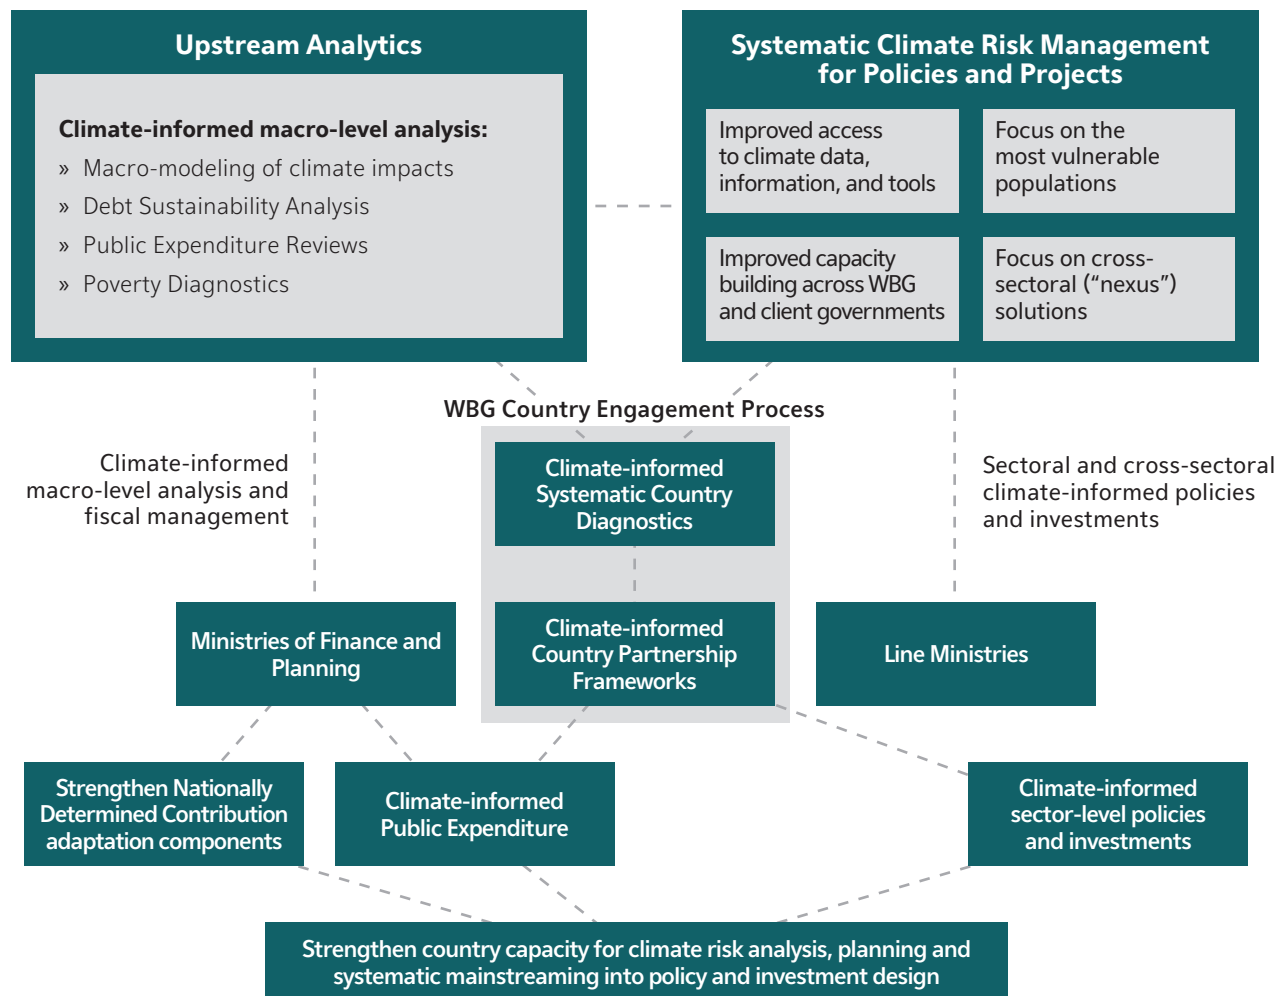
Upstream Analytics

Climate-informed macro-level analysis:
» Macro-modeling of climate impacts
» Debt Sustainability Analysis
» Public Expenditure Reviews
» Poverty Diagnostics

Systematic Climate Risk Management for Policies and Projects

Improved access to climate data, information, and tools

Focus on the most vulnerable populations

Improved capacity building across WBG and client governments

Focus on cross-sectoral ("nexus") solutions

WBG Country Engagement Process

Climate-informed macro-level analysis and fiscal management

Climate-informed Systematic Country Diagnostics

Sectoral and cross-sectoral climate-informed policies and investments

Ministries of Finance and Planning

Climate-informed Country Partnership Frameworks

Line Ministries

Strengthen Nationally Determined Contribution adaptation components

Climate-informed Public Expenditure

Climate-informed sector-level policies and investments

Strengthen country capacity for climate risk analysis, planning and systematic mainstreaming into policy and investment design